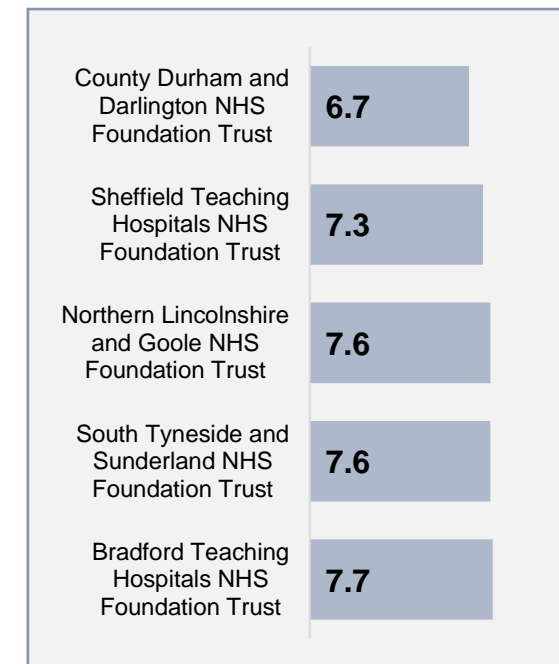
County Durham and Darlington NHS Foundation Trust
6.7

Sheffield Teaching Hospitals NHS Foundation Trust
7.3

Northern Lincolnshire and Goole NHS Foundation Trust
7.6

South Tyneside and Sunderland NHS Foundation Trust
7.6

Bradford Teaching Hospitals NHS Foundation Trust
7.7